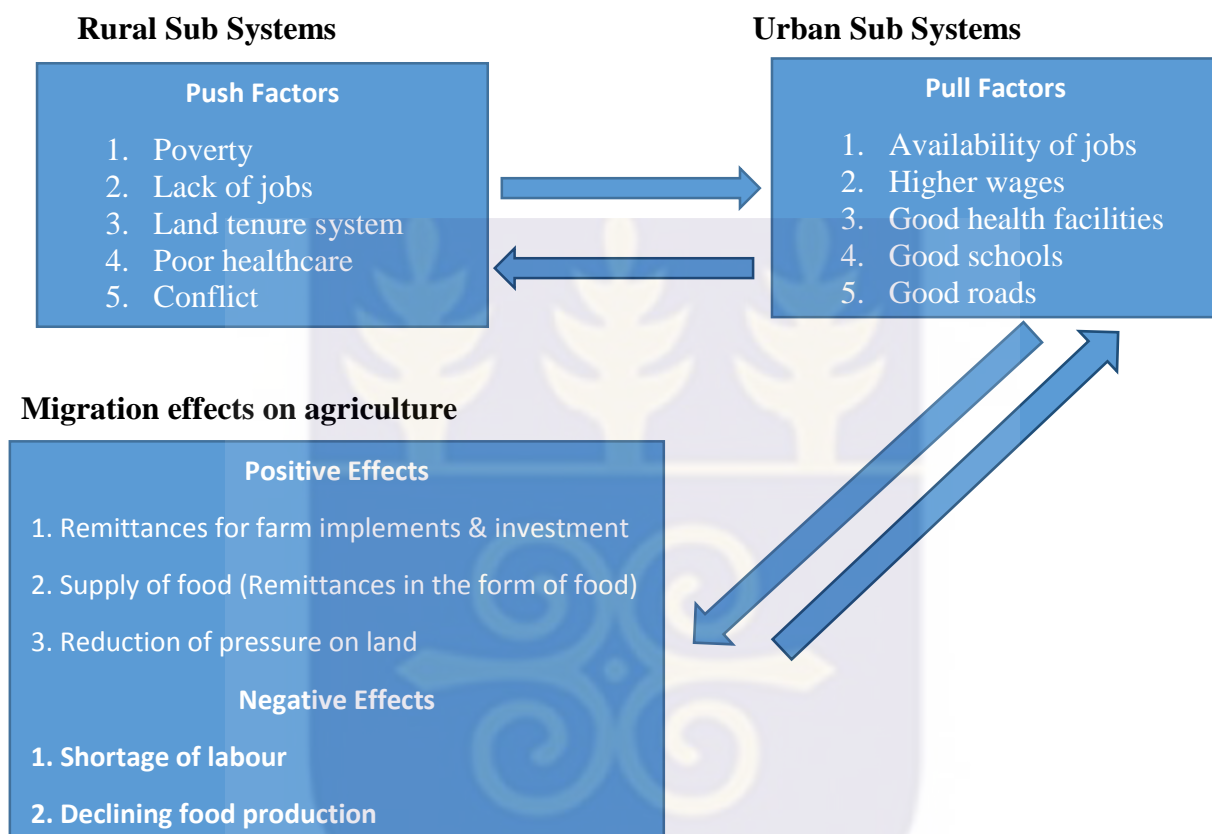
Rural Sub Systems

Push Factors

1. Poverty
2. Lack of jobs
3. Land tenure system
4. Poor healthcare
5. Conflict

Urban Sub Systems

Pull Factors

1. Availability of jobs
2. Higher wages
3. Good health facilities
4. Good schools
5. Good roads

Migration effects on agriculture

Positive Effects

1. Remittances for farm implements & investment

2. Supply of food (Remittances in the form of food)

3. Reduction of pressure on land

Negative Effects

1. Shortage of labour

2. Declining food production